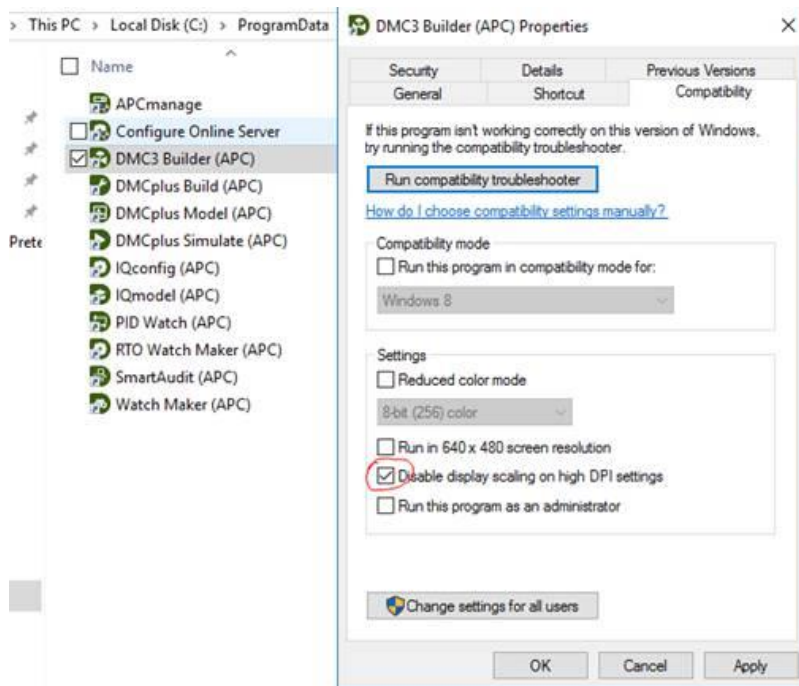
> This PC > Local Disk (C:) > ProgramData

Name

APCmanage
Configure Online Server
DMC3 Builder (APC)
DMCplus Build (APC)
DMCplus Model (APC)
DMCplus Simulate (APC)
IQconfig (APC)
IQmodel (APC)
PID Watch (APC)
RTO Watch Maker (APC)
SmartAudit (APC)
Watch Maker (APC)

Prete

DMC3 Builder (APC) Properties

×

Security | Details | Previous Versions
General | Shortcut | Compatibility

If this program isn't working correctly on this version of Windows, try running the compatibility troubleshooter.

Run compatibility troubleshooter

How do I choose compatibility settings manually?

Compatibility mode

Run this program in compatibility mode for:

Windows 8

Settings

Reduced color mode

8-bit (256) color

Run in 640 x 480 screen resolution

Disable display scaling on high DPI settings

Run this program as an administrator

Change settings for all users

OK | Cancel | Apply